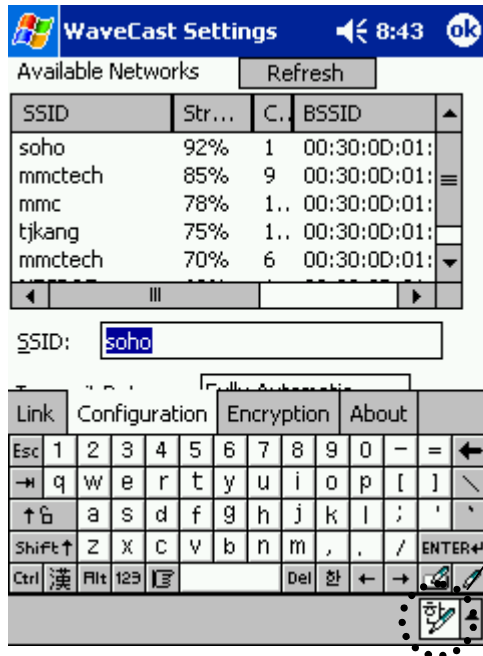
WaveCast Settings 8:43 ok

Available Networks Refresh

| SSID | Str... | C.. | BSSID |
|---|---|---|---|
| soho | 92% | 1 | 00:30:0D:01: |
| mmctech | 85% | 9 | 00:30:0D:01: |
| mmc | 78% | 1.. | 00:30:0D:01: |
| tjkang | 75% | 1.. | 00:30:0D:01: |
| mmctech | 70% | 6 | 00:30:0D:01: |

SSID: soho

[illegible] Fully Automatic

Link Configuration Encryption About

Esc 1 2 3 4 5 6 7 8 9 0 - =
q w e r t y u i o p [ ] \
a s d f g h j k l ; '
Shift z x c v b n m , . / ENTER
Ctrl 漢 Alt 123 Del 한